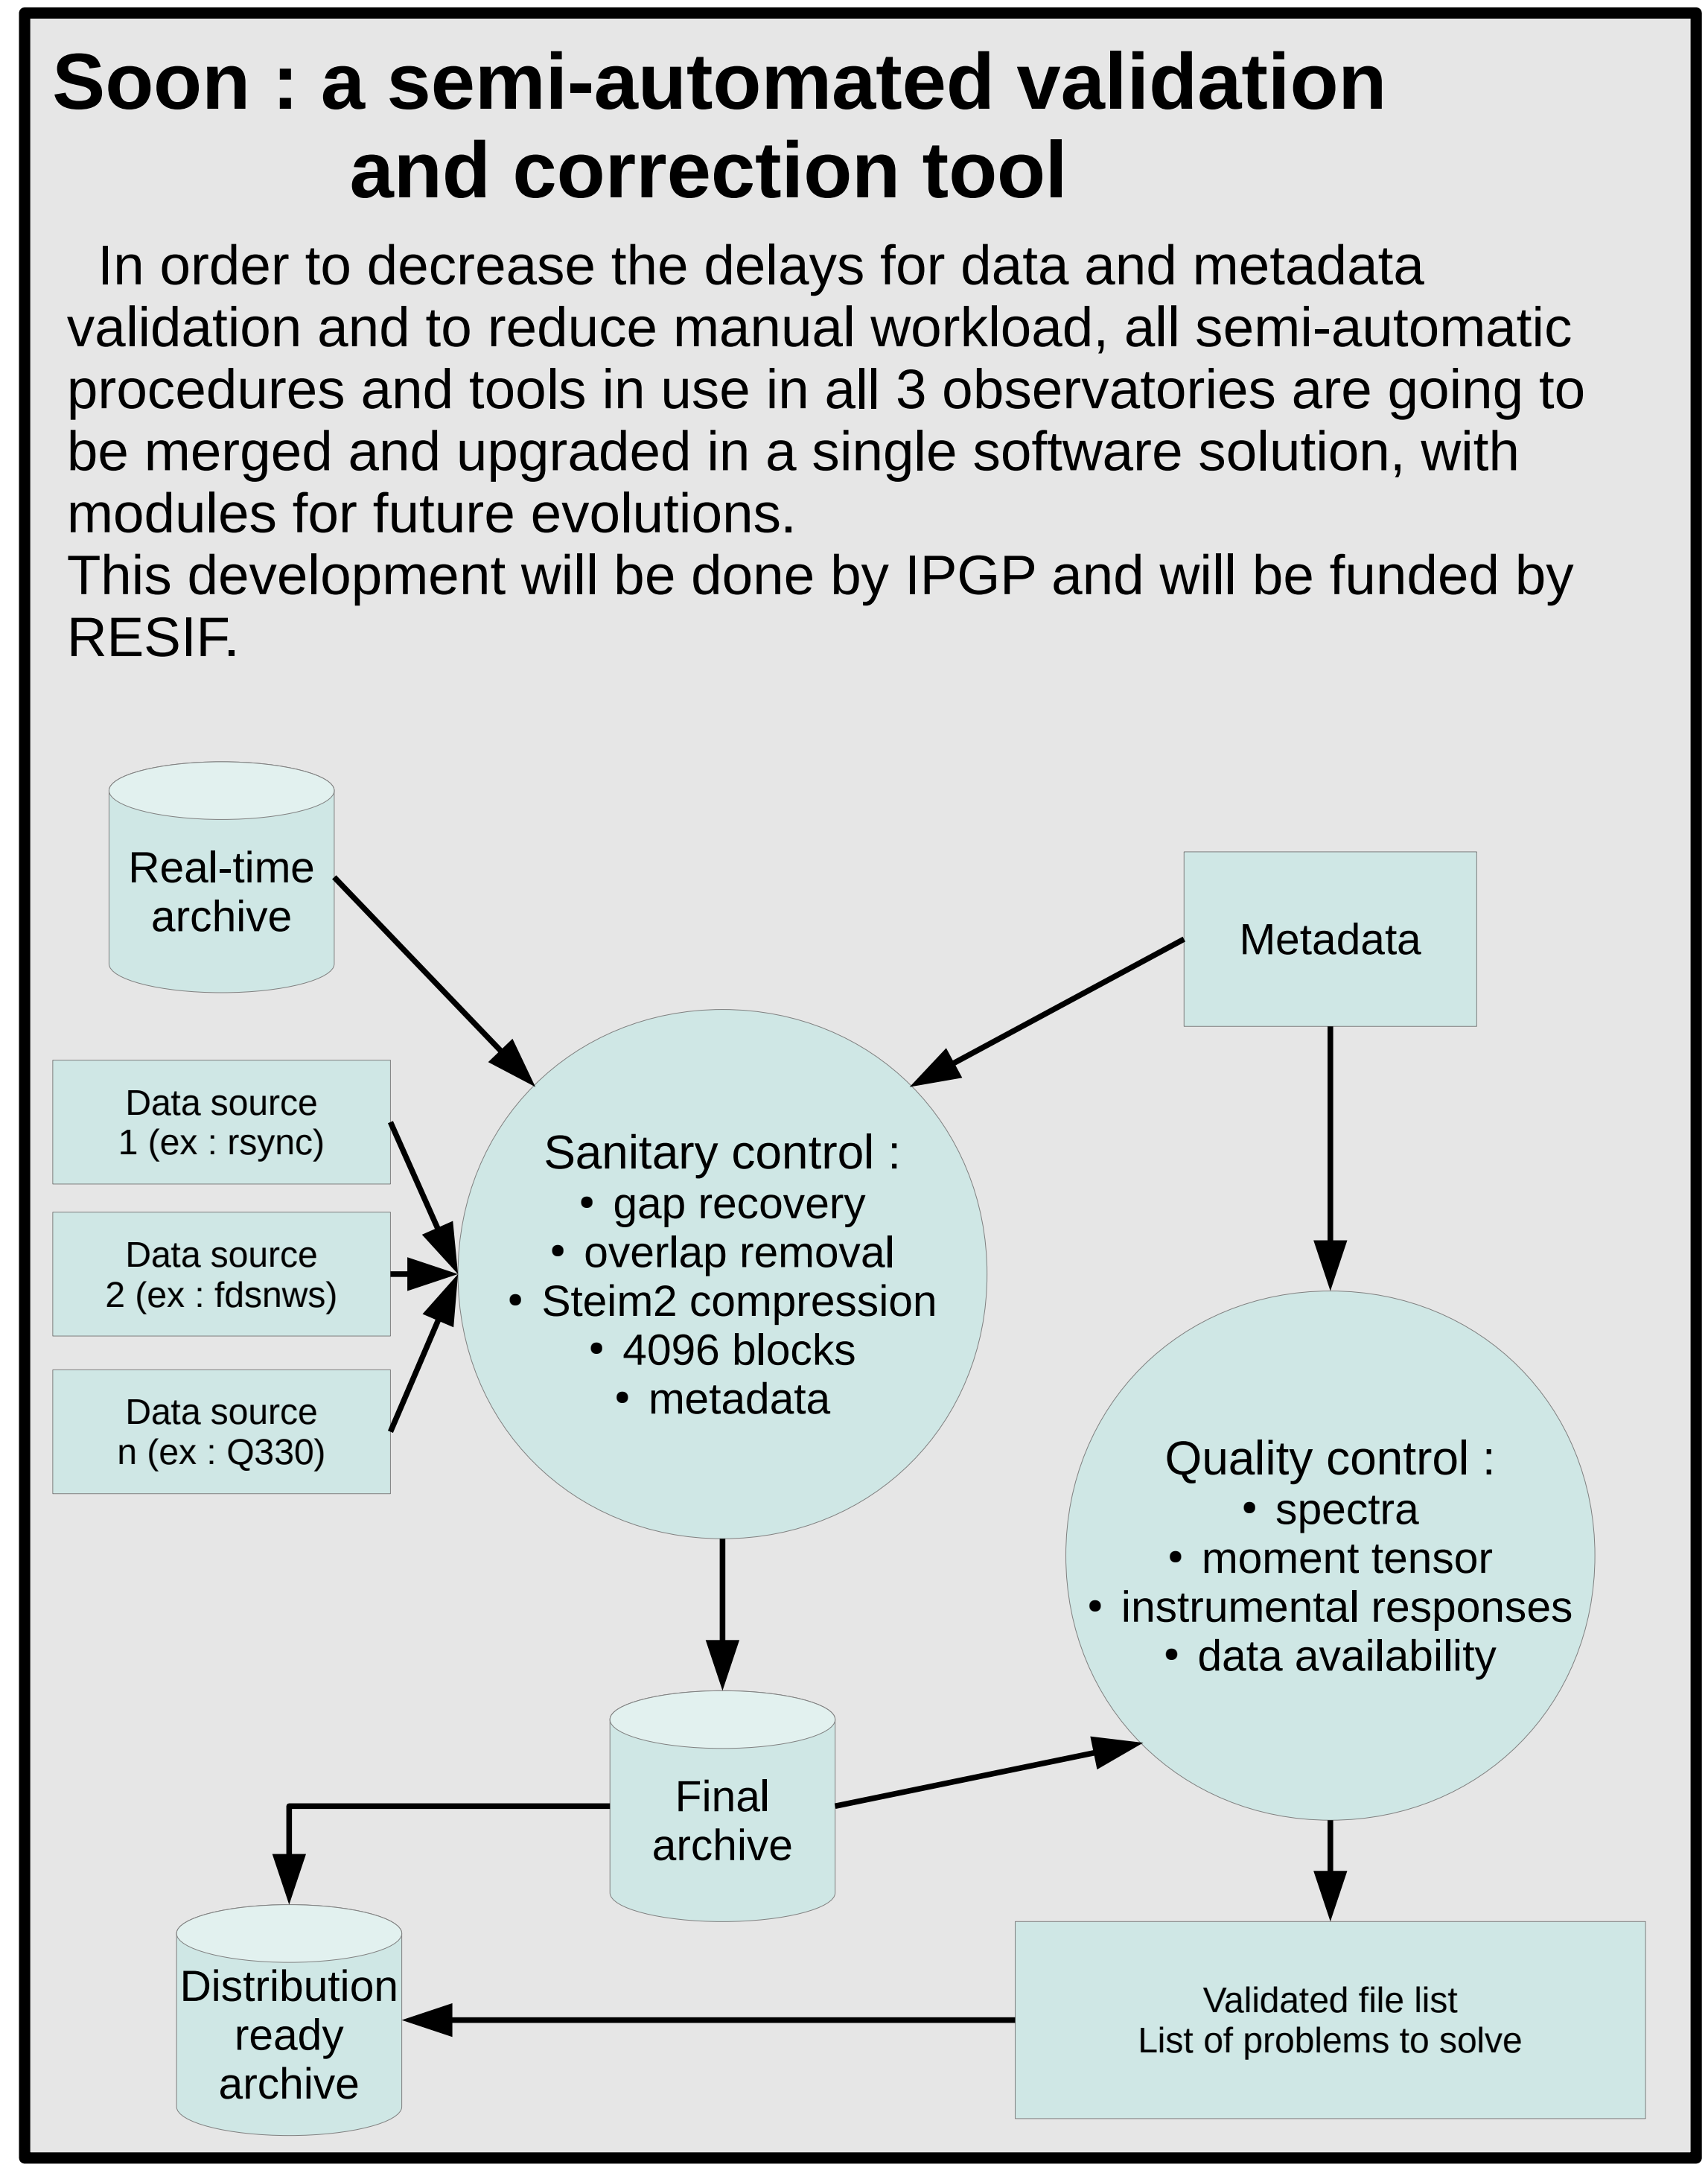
Soon : a semi-automated validation and correction tool

In order to decrease the delays for data and metadata validation and to reduce manual workload, all semi-automatic procedures and tools in use in all 3 observatories are going to be merged and upgraded in a single software solution, with modules for future evolutions.
This development will be done by IPGP and will be funded by RESIF.

Real-time archive

Metadata

Data source 1 (ex : rsync)

Data source 2 (ex : fdsnws)

Data source n (ex : Q330)

Sanitary control :
• gap recovery
• overlap removal
• Steim2 compression
• 4096 blocks
• metadata

Quality control :
• spectra
• moment tensor
• instrumental responses
• data availability

Final archive

Distribution ready archive

Validated file list
List of problems to solve